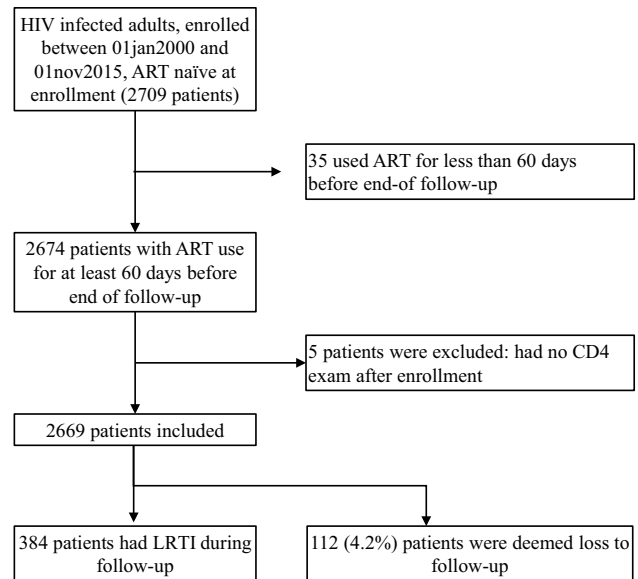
HIV infected adults, enrolled between 01jan2000 and 01nov2015, ART naïve at enrollment (2709 patients)

35 used ART for less than 60 days before end-of follow-up

2674 patients with ART use for at least 60 days before end of follow-up

5 patients were excluded: had no CD4 exam after enrollment

2669 patients included

384 patients had LRTI during follow-up

112 (4.2%) patients were deemed loss to follow-up